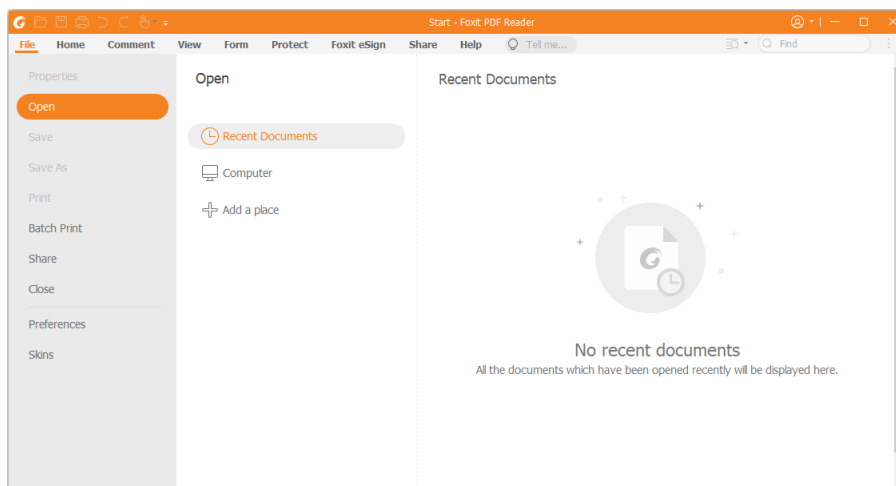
Start - Foxit PDF Reader

File Home Comment View Form Protect Foxit eSign Share Help Tell me... Find

Properties
Open
Save
Save As
Print
Batch Print
Share
Close
Preferences
Skins

Open

Recent Documents
Computer
Add a place

Recent Documents

No recent documents
All the documents which have been opened recently will be displayed here.